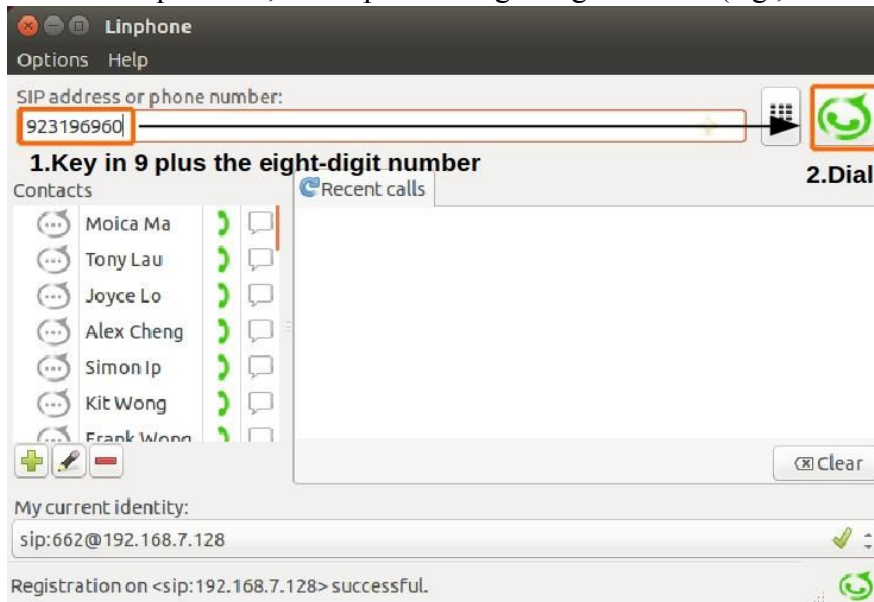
Linphone

Options Help

SIP address or phone number:

923196960

1.Key in 9 plus the eight-digit number

2.Dial

Contacts

Recent calls

Moica Ma
Tony Lau
Joyce Lo
Alex Cheng
Simon Ip
Kit Wong
Frank Wong

Clear

My current identity:

sip:662@192.168.7.128

Registration on <sip:192.168.7.128> successful.